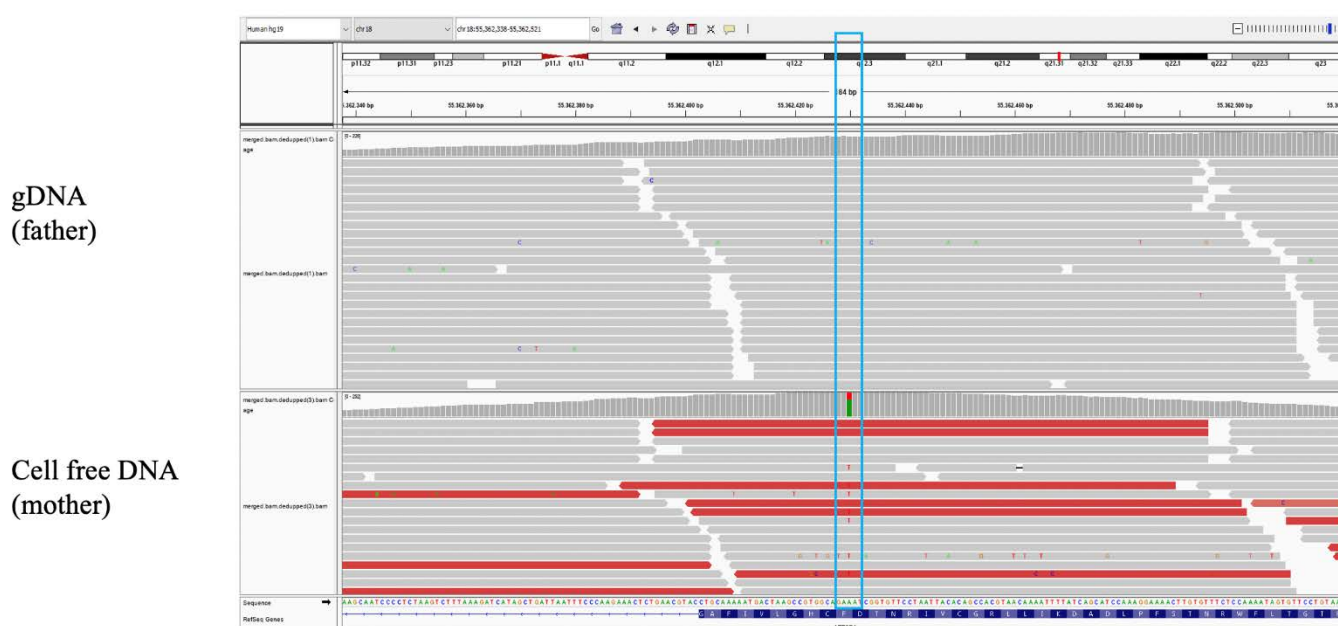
gDNA
(father)

Cell free DNA
(mother)

Human hg19
chr18
chr18:55,362,338-55,362,521
Go

p11.32 p11.31 p11.23 p11.21 p11.1 q11.1 q11.2 q12.1 q12.2 q12.3 q21.1 q21.2 q21.31 q21.32 q21.33 q22.1 q22.2 q22.3 q23

84 bp
55,362,340 bp 55,362,360 bp 55,362,380 bp 55,362,400 bp 55,362,420 bp 55,362,440 bp 55,362,460 bp 55,362,480 bp 55,362,500 bp

merged.bam.dedupped(1).bam Coverage
[0 - 228]
merged.bam.dedupped(1).bam

merged.bam.dedupped(3).bam Coverage
[0 - 252]
merged.bam.dedupped(3).bam

Sequence
RefSeq Genes
AAGCAATCCCCTCTAAGTCTTTAAAGATCATAGCTGATTAATTTCCCAAGAAACTCTGAACGTACCTGCAAAAATGACTAAGCCGTGGCAAAAACGGTGTTCCTAATTACACAGCCACGTAACAAAATTTTATCAGCATCCAAAGGAAAACTTGTGTTTCTCCAAAATAGTGTTCCTGTA
A F I V L G H C F D T N R I V C G R L L I K D A D L P F S I N R W F L T G T